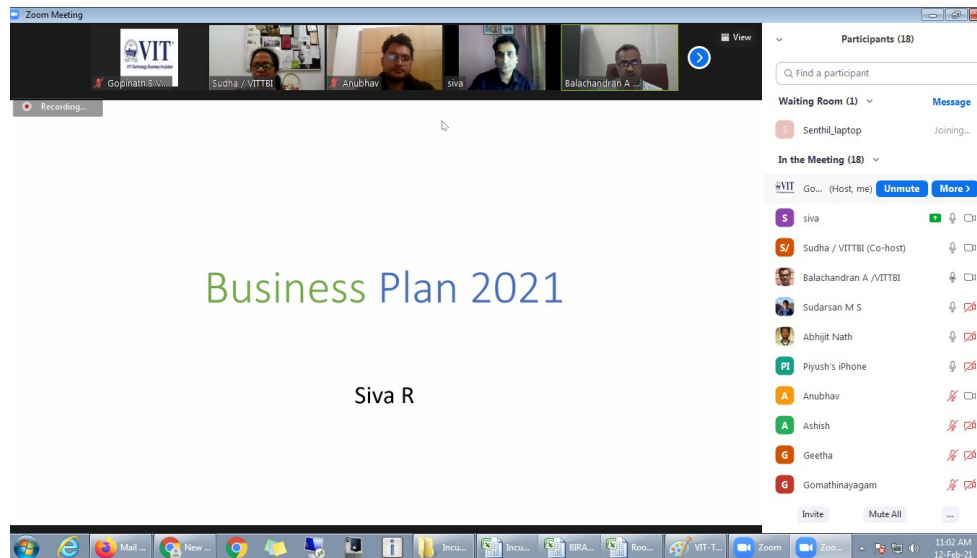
Zoom Meeting

VIT
VIT Technology Business Incubator

Gopinath S V...

Sudha / VITTBI

Anubhav

siva

Balachandran A ...

View

Recording...

Business Plan 2021

Siva R

Participants (18)

Find a participant

Waiting Room (1)

Message

S Senthil_laptop Joining...

In the Meeting (18)

VIT Go... (Host, me) Unmute More

S siva

S/ Sudha / VITTBI (Co-host)

Balachandran A /VITTBI

Sudarsan M S

Abhijit Nath

PI Piyush's iPhone

A Anubhav

A Ashish

G Geetha

G Gomathinayagam

Invite Mute All ...

Mail ... New ... Incu... Incu... BIRA... Roo... VIT-T... Zoom Zoo...

11:02 AM
12-Feb-21